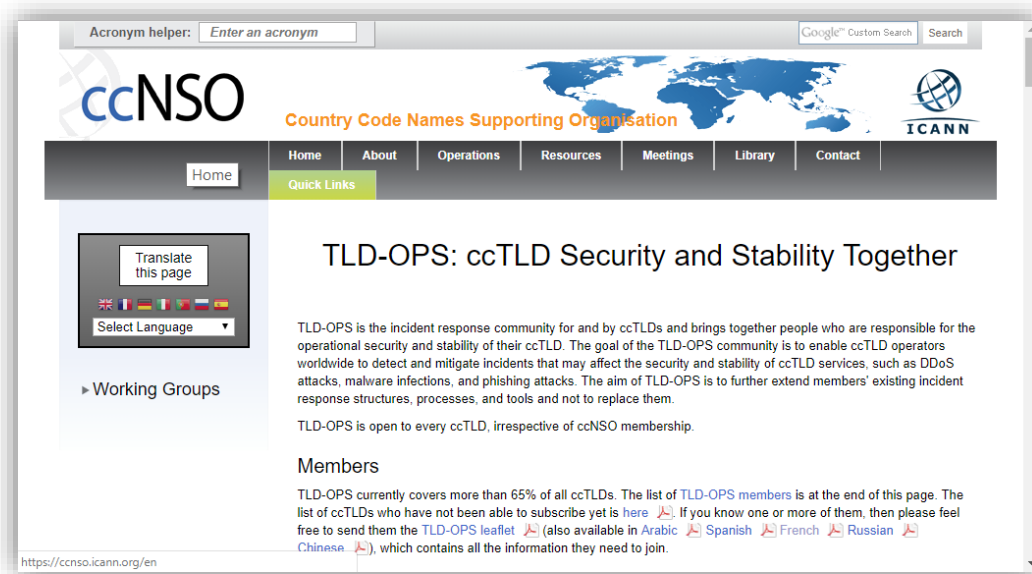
Acronym helper: Enter an acronym

Google™ Custom Search Search

ccNSO

Country Code Names Supporting Organisation

ICANN

Home About Operations Resources Meetings Library Contact

Home

Quick Links

Translate this page

Select Language

▸ Working Groups

TLD-OPS: ccTLD Security and Stability Together

TLD-OPS is the incident response community for and by ccTLDs and brings together people who are responsible for the operational security and stability of their ccTLD. The goal of the TLD-OPS community is to enable ccTLD operators worldwide to detect and mitigate incidents that may affect the security and stability of ccTLD services, such as DDoS attacks, malware infections, and phishing attacks. The aim of TLD-OPS is to further extend members' existing incident response structures, processes, and tools and not to replace them.

TLD-OPS is open to every ccTLD, irrespective of ccNSO membership.

Members

TLD-OPS currently covers more than 65% of all ccTLDs. The list of TLD-OPS members is at the end of this page. The list of ccTLDs who have not been able to subscribe yet is here. If you know one or more of them, then please feel free to send them the TLD-OPS leaflet (also available in Arabic Spanish French Russian Chinese ), which contains all the information they need to join.

https://ccnso.icann.org/en